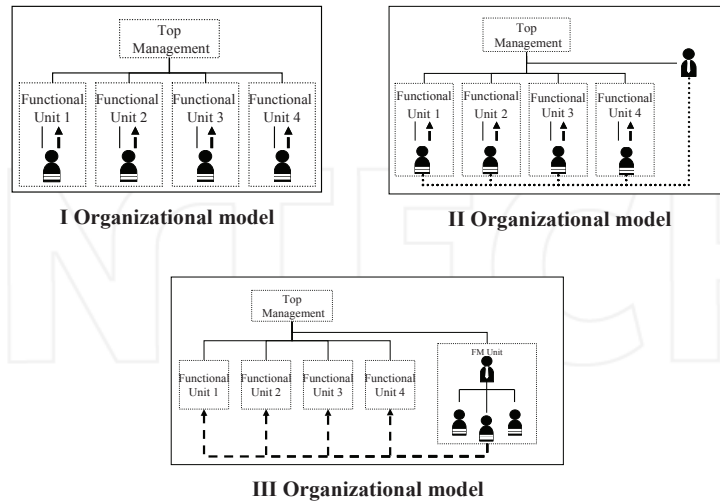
Top Management

Functional Unit 1

Functional Unit 2

Functional Unit 3

Functional Unit 4

I Organizational model

Top Management

Functional Unit 1

Functional Unit 2

Functional Unit 3

Functional Unit 4

II Organizational model

Top Management

Functional Unit 1

Functional Unit 2

Functional Unit 3

Functional Unit 4

FM Unit

III Organizational model